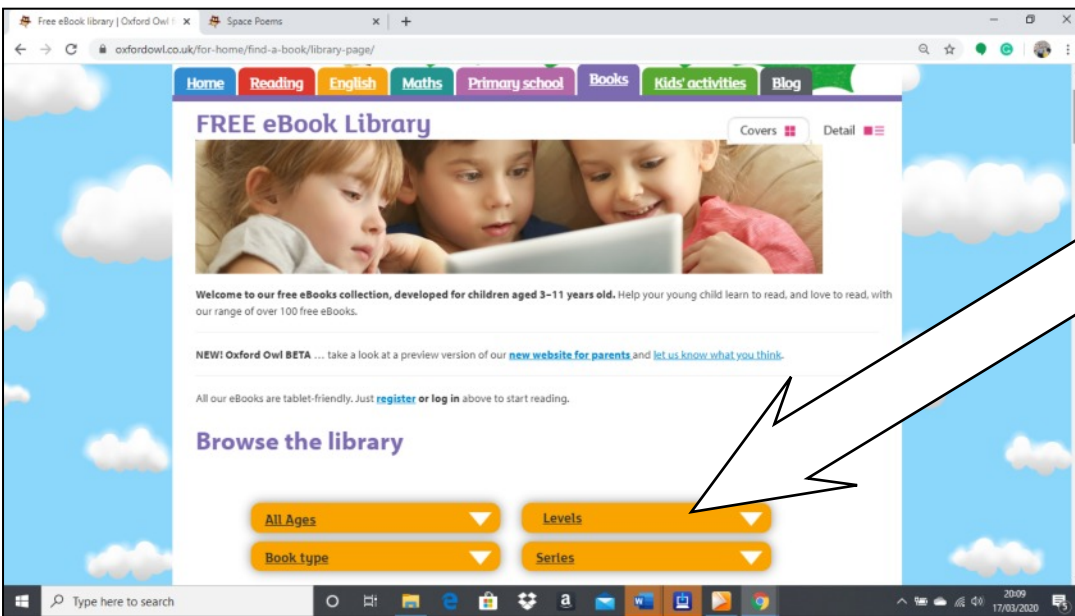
Free eBook library | Oxford Owl f ×
Space Poems ×
+
oxfordowl.co.uk/for-home/find-a-book/library-page/

Home
Reading
English
Maths
Primary school
Books
Kids' activities
Blog

FREE eBook Library
Covers
Detail

**Welcome to our free eBooks collection, developed for children aged 3–11 years old.** Help your young child learn to read, and love to read, with our range of over 100 free eBooks.

**NEW! Oxford Owl BETA** … take a look at a preview version of our **new website for parents** and let us know what you think.

All our eBooks are tablet-friendly. Just **register** or **log in** above to start reading.

Browse the library

All Ages
Levels
Book type
Series

Type here to search
20:09
17/03/2020